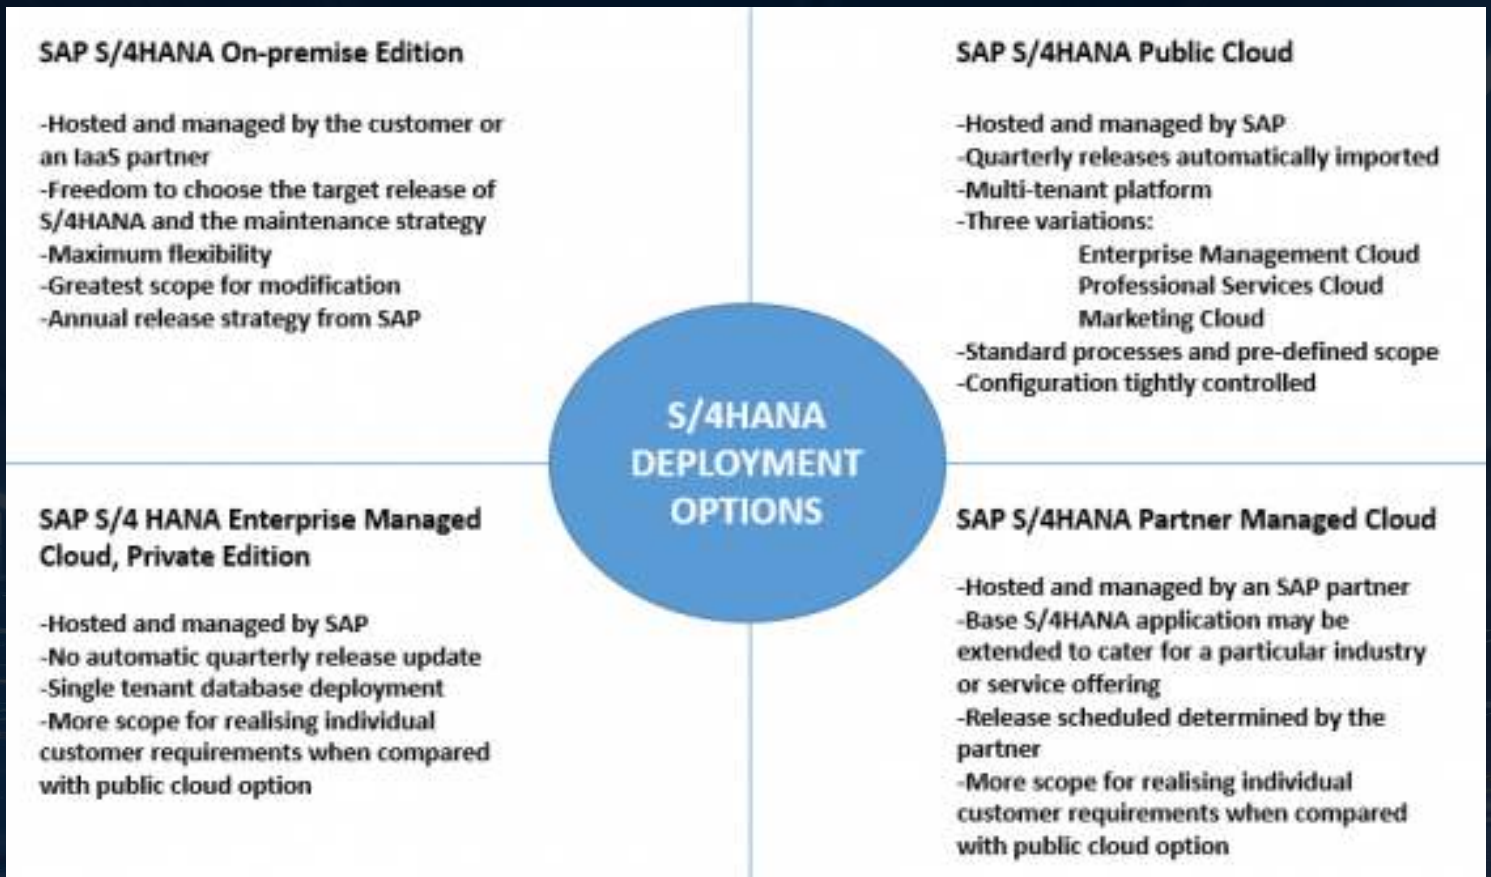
SAP S/4HANA On-premise Edition

-Hosted and managed by the customer or an IaaS partner
-Freedom to choose the target release of S/4HANA and the maintenance strategy
-Maximum flexibility
-Greatest scope for modification
-Annual release strategy from SAP

SAP S/4HANA Public Cloud

-Hosted and managed by SAP
-Quarterly releases automatically imported
-Multi-tenant platform
-Three variations:
Enterprise Management Cloud
Professional Services Cloud
Marketing Cloud
-Standard processes and pre-defined scope
-Configuration tightly controlled

S/4HANA DEPLOYMENT OPTIONS

SAP S/4 HANA Enterprise Managed Cloud, Private Edition

-Hosted and managed by SAP
-No automatic quarterly release update
-Single tenant database deployment
-More scope for realising individual customer requirements when compared with public cloud option

SAP S/4HANA Partner Managed Cloud

-Hosted and managed by an SAP partner
-Base S/4HANA application may be extended to cater for a particular industry or service offering
-Release scheduled determined by the partner
-More scope for realising individual customer requirements when compared with public cloud option